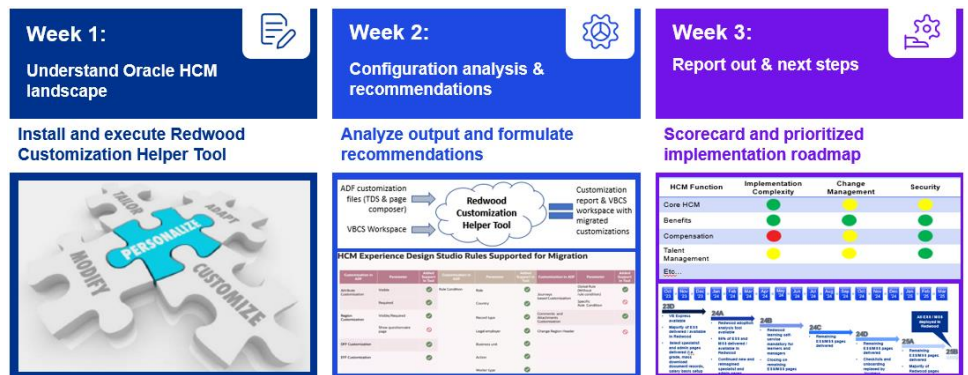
Week 1:

Understand Oracle HCM landscape

Install and execute Redwood Customization Helper Tool

TAILOR

ADAPT

PERSONALIZE

MODIFY

CUSTOMIZE

Week 2:

Configuration analysis & recommendations

Analyze output and formulate recommendations

ADF customization files (TDS & page composer)

VBCS Workspace

Redwood Customization Helper Tool

Customization report & VBCS workspace with migrated customizations

HCM Experience Design Studio Rules Supported for Migration

Week 3:

Report out & next steps

Scorecard and prioritized implementation roadmap

| HCM Function | Implementation Complexity | Change Management | Security |
|---|---|---|---|
| Core HCM | | | |
| Benefits | | | |
| Compensation | | | |
| Talent Management | | | |
| Etc... | | | |

24A

24B

24C

24D

25A

25B